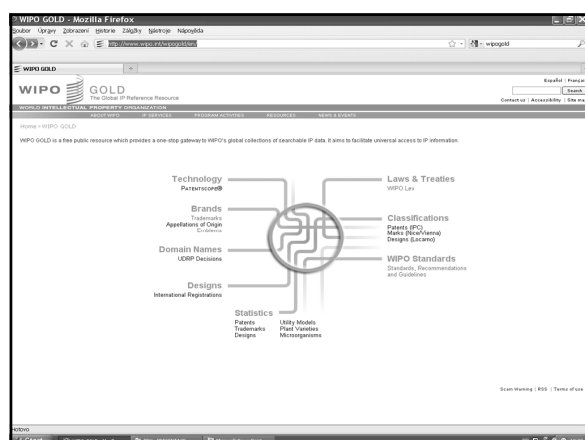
WIPO GOLD - Mozilla Firefox

Soubor Úpravy Zobrazení Historie Záložky Nástroje Nápověda

http://www.wipo.int/wipogold/en/

wipogold

WIPO GOLD

Español | Français

Search

Contact us | Accessibility | Site map

WIPO GOLD The Global IP Reference Resource

WORLD INTELLECTUAL PROPERTY ORGANIZATION

ABOUT WIPO IP SERVICES PROGRAM ACTIVITIES RESOURCES NEWS & EVENTS

Home > WIPO GOLD

WIPO GOLD is a free public resource which provides a one-stop gateway to WIPO's global collections of searchable IP data. It aims to facilitate universal access to IP information.

Technology
PATENTSCOPE®

Brands
Trademarks
Appellations of Origin
Emblems

Domain Names
UDRP Decisions

Designs
International Registrations

Statistics
Patents
Trademarks
Designs
Utility Models
Plant Varieties
Microorganisms

Laws & Treaties
WIPO Lex

Classifications
Patents (IPC)
Marks (Nice/Vienna)
Designs (Locarno)

WIPO Standards
Standards, Recommendations and Guidelines

Scam Warning | RSS | Terms of use

Hotovo

Start